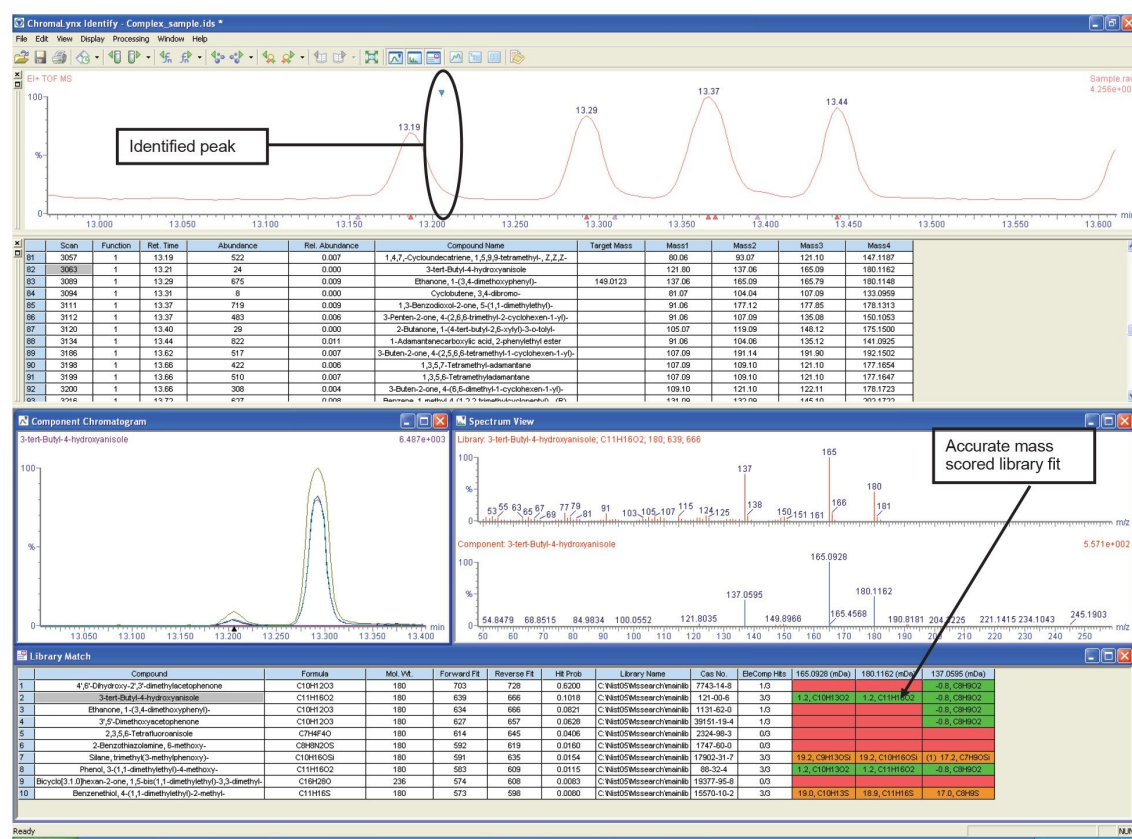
Chromal.ynx Identify - Complex_sample.ids *

File Edit View Display Processing Window Help

EI+ TOF MS

Sample.raw
4.256e+00

100

%

0

13.19 13.29 13.37 13.44

Identified peak

13.000 13.050 13.100 13.150 13.200 13.250 13.300 13.350 13.400 13.450 13.500 13.550 13.600 min

| | Scan | Function | Ret. Time | Abundance | Rel. Abundance | Compound Name | Target Mass | Mass1 | Mass2 | Mass3 | Mass4 |
|---|---|---|---|---|---|---|---|---|---|---|---|
| 81 | 3057 | 1 | 13.19 | 522 | 0.007 | 1,4,7,-Cycloundecatriene, 1,5,9,9-tetramethyl-, Z,Z,Z- | | 80.06 | 93.07 | 121.10 | 147.1187 |
| 82 | 3063 | 1 | 13.21 | 24 | 0.000 | 3-tert-Butyl-4-hydroxyanisole | | 121.80 | 137.06 | 165.09 | 180.1162 |
| 83 | 3089 | 1 | 13.29 | 675 | 0.009 | Ethanone, 1-(3,4-dimethoxyphenyl)- | 149.0123 | 137.06 | 165.09 | 165.79 | 180.1148 |
| 84 | 3094 | 1 | 13.31 | 8 | 0.000 | Cyclobutene, 3,4-dibromo- | | 81.07 | 104.04 | 107.09 | 133.0959 |
| 85 | 3111 | 1 | 13.37 | 719 | 0.009 | 1,3-Benzodioxol-2-one, 5-(1,1-dimethylethyl)- | | 91.06 | 177.12 | 177.85 | 178.1313 |
| 86 | 3112 | 1 | 13.37 | 483 | 0.006 | 3-Penten-2-one, 4-(2,6,6-trimethyl-2-cyclohexen-1-yl)- | | 91.06 | 107.09 | 135.08 | 150.1053 |
| 87 | 3120 | 1 | 13.40 | 29 | 0.000 | 2-Butanone, 1-(4-tert-butyl-2,6-xylyl)-3-o-tolyl- | | 105.07 | 119.09 | 148.12 | 175.1500 |
| 88 | 3134 | 1 | 13.44 | 822 | 0.011 | 1-Adamantanecarboxylic acid, 2-phenylethyl ester | | 91.06 | 104.06 | 135.12 | 141.0925 |
| 89 | 3186 | 1 | 13.62 | 517 | 0.007 | 3-Buten-2-one, 4-(2,5,6,6-tetramethyl-1-cyclohexen-1-yl)- | | 107.09 | 191.14 | 191.90 | 192.1502 |
| 90 | 3198 | 1 | 13.66 | 422 | 0.006 | 1,3,5,7-Tetramethyl-adamantane | | 107.09 | 109.10 | 121.10 | 177.1654 |
| 91 | 3199 | 1 | 13.66 | 510 | 0.007 | 1,3,5,6-Tetramethyladamantane | | 107.09 | 109.10 | 121.10 | 177.1647 |
| 92 | 3200 | 1 | 13.66 | 308 | 0.004 | 3-Buten-2-one, 4-(6,6-dimethyl-1-cyclohexen-1-yl)- | | 109.10 | 121.10 | 122.11 | 178.1723 |
| 93 | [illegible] | 1 | 13.72 | 627 | 0.008 | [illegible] | | 131.09 | 132.09 | 145.10 | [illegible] |

Component Chromatogram

3-tert-Butyl-4-hydroxyanisole

6.487e+003

100

%

0

13.050 13.100 13.150 13.200 13.250 13.300 13.350 13.400 min

Spectrum View

Library: 3-tert-Butyl-4-hydroxyanisole; C11H16O2; 180; 639; 666

100

%

0

53 55 63 65 67 69 77 79 81 91 103 105 107 115 124 125 137 138 150 151 161 165 166 180 181

m/z

Component: 3-tert-Butyl-4-hydroxyanisole

5.571e+002

100

%

0

54.8479 68.8555 84.9834 100.0552 121.8035 137.0595 149.8966 165.0928 165.4568 180.1162 190.8181 204.2225 221.1415 234.1043 245.1903

50 60 70 80 90 100 110 120 130 140 150 160 170 180 190 200 210 220 230 240 250 m/z

Accurate mass scored library fit

Library Match

| | Compound | Formula | Mol. Wt. | Forward Fit | Reverse Fit | Hit Prob | Library Name | Cas No. | EleComp Hits | 165.0928 (mDa) | 180.1162 (mDa) | 137.0595 (mDa) |
|---|---|---|---|---|---|---|---|---|---|---|---|---|
| 1 | 4',6'-Dihydroxy-2',3'-dimethylacetophenone | C10H12O3 | 180 | 703 | 728 | 0.6200 | C:\Nist05\Mssearch\mainlib | 7743-14-8 | 1/3 | | | -0.8, C8H9O2 |
| 2 | 3-tert-Butyl-4-hydroxyanisole | C11H16O2 | 180 | 639 | 666 | 0.1018 | C:\Nist05\Mssearch\mainlib | 121-00-6 | 3/3 | 1.2, C10H13O2 | 1.2, C11H16O2 | -0.8, C8H9O2 |
| 3 | Ethanone, 1-(3,4-dimethoxyphenyl)- | C10H12O3 | 180 | 634 | 666 | 0.0821 | C:\Nist05\Mssearch\mainlib | 1131-62-0 | 1/3 | | | -0.8, C8H9O2 |
| 4 | 3',5'-Dimethoxyacetophenone | C10H12O3 | 180 | 627 | 657 | 0.0628 | C:\Nist05\Mssearch\mainlib | 39151-19-4 | 1/3 | | | -0.8, C8H9O2 |
| 5 | 2,3,5,6-Tetrafluoroanisole | C7H4F4O | 180 | 614 | 645 | 0.0406 | C:\Nist05\Mssearch\mainlib | 2324-98-3 | 0/3 | | | |
| 6 | 2-Benzothiazolamine, 6-methoxy- | C8H8N2OS | 180 | 592 | 619 | 0.0160 | C:\Nist05\Mssearch\mainlib | 1747-60-0 | 0/3 | | | |
| 7 | Silane, trimethyl(3-methylphenoxy)- | C10H16OSi | 180 | 591 | 635 | 0.0154 | C:\Nist05\Mssearch\mainlib | 17902-31-7 | 3/3 | 19.2, C9H13OSi | 19.2, C10H16OSi | (1) 17.2, C7H9OSi |
| 8 | Phenol, 3-(1,1-dimethylethyl)-4-methoxy- | C11H16O2 | 180 | 583 | 609 | 0.0115 | C:\Nist05\Mssearch\mainlib | 88-32-4 | 3/3 | 1.2, C10H13O2 | 1.2, C11H16O2 | -0.8, C8H9O2 |
| 9 | Bicyclo[3.1.0]hexan-2-one, 1,5-bis(1,1-dimethylethyl)-3,3-dimethyl- | C16H28O | 236 | 574 | 608 | 0.0083 | C:\Nist05\Mssearch\mainlib | 19377-95-8 | 0/3 | | | |
| 10 | Benzenethiol, 4-(1,1-dimethylethyl)-2-methyl- | C11H16S | 180 | 573 | 598 | 0.0080 | C:\Nist05\Mssearch\mainlib | 15570-10-2 | 3/3 | 19.0, C10H13S | 18.9, C11H16S | 17.0, C8H9S |

Ready

NUM